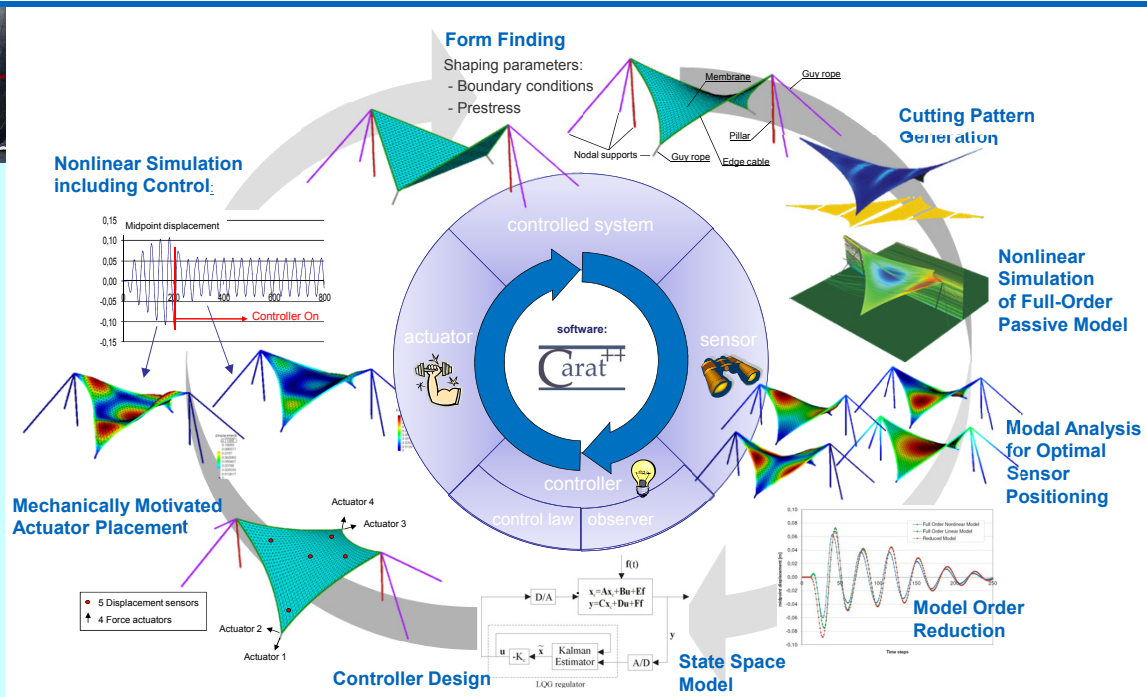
Form Finding

Shaping parameters:
- Boundary conditions
- Prestress

Membrane
Guy rope
Pillar
Nodal supports
Guy rope
Edge cable

Cutting Pattern Generation

Nonlinear Simulation including Control

0,15
Midpoint displacement
0,10
0,05
0,00
-0,05
-0,10
-0,15
200
400
600
800
Controller On

Nonlinear Simulation of Full-Order Passive Model

controlled system
actuator
sensor
software:
Carat++
controller
control law
observer

Modal Analysis for Optimal Sensor Positioning

Mechanically Motivated Actuator Placement

Actuator 4
Actuator 3
Actuator 2
Actuator 1
5 Displacement sensors
4 Force actuators

f(t)
D/A
$\dot{x}_r=Ax_r+Bu+Ef$
$y=Cx_r+Du+Ff$
y
u
$-K_r$
$\tilde{x}$
Kalman Estimator
A/D
LQG regulator

Controller Design

State Space Model

Full Order Nonlinear Model
Full Order Linear Model
Reduced Model
midpoint displacement [m]
Time steps
0,10
0,08
0,06
0,04
0,02
0,00
-0,02
-0,04
-0,06
-0,08
-0,10
0
50
100
150
200
250

Model Order Reduction